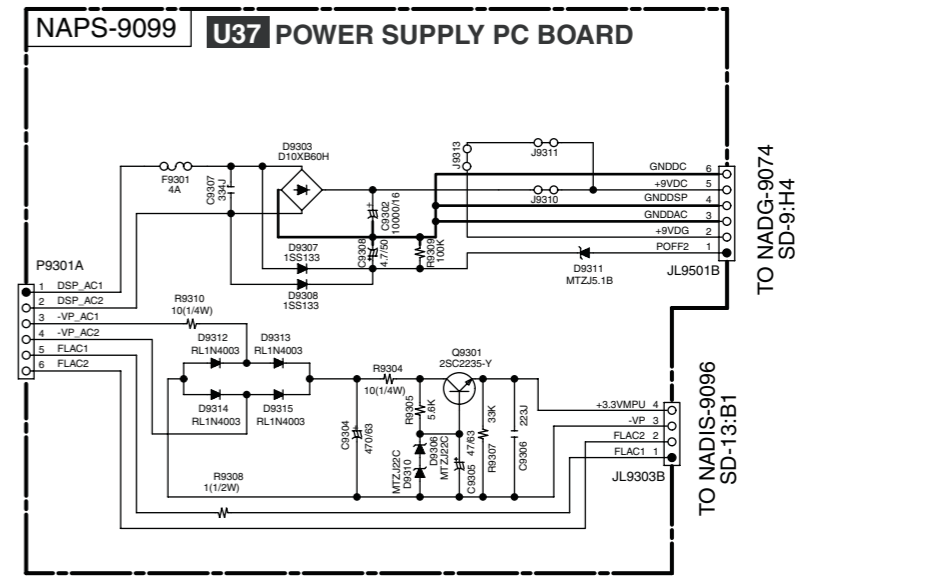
NAPS-9099

U37 POWER SUPPLY PC BOARD

F9301
4A

C9307
334J

D9303
D10XB60H

J9313

J9311

J9310

GNDDC 6
+9VDC 5
GNDDSP 4
GNDDAC 3
+9VDG 2
POFF2 1

TO NADG-9074
SD-9:H4

JL9501B

C9302
10000/16

C9308
4.7/50

R9309
100K

D9307
1SS133

D9308
1SS133

D9311
MTZJ5.1B

P9301A

1 DSP_AC1
2 DSP_AC2
3 -VP_AC1
4 -VP_AC2
5 FLAC1
6 FLAC2

R9310
10(1/4W)

D9312
RL1N4003

D9313
RL1N4003

D9314
RL1N4003

D9315
RL1N4003

R9304
10(1/4W)

Q9301
2SC2235-Y

R9305
5.6K

33K

223J

C9304
470/63

MTZJ22C
D9310

D9306
MTZJ22C

C9305
47/63

R9307

C9306

+3.3VMPU 4
-VP 3
FLAC2 2
FLAC1 1

TO NADIS-9096
SD-13:B1

JL9303B

R9308
1(1/2W)